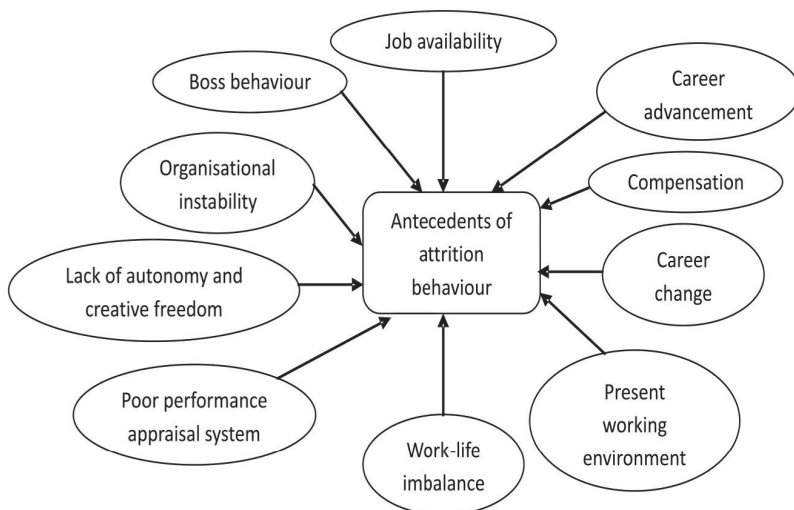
Job availability

Boss behaviour

Career advancement

Organisational instability

Compensation

Antecedents of attrition behaviour

Lack of autonomy and creative freedom

Career change

Poor performance appraisal system

Present working environment

Work-life imbalance